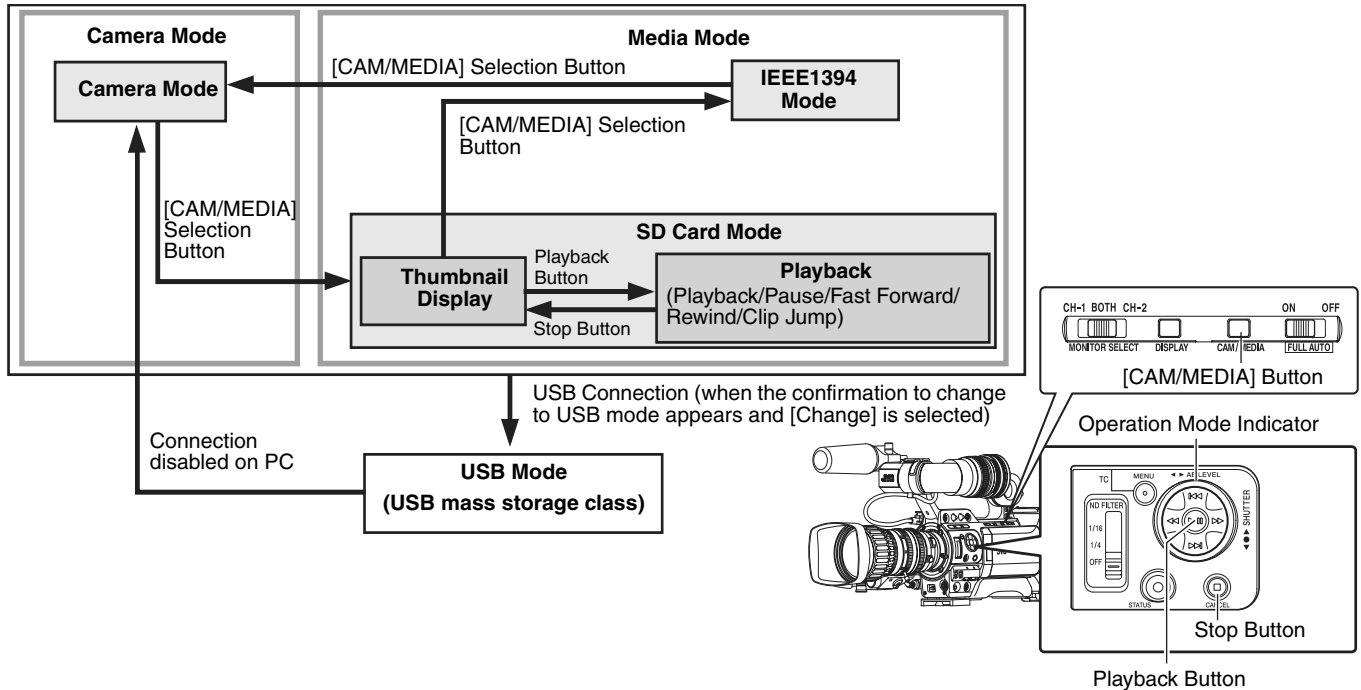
Camera Mode

Camera Mode

Media Mode

[CAM/MEDIA] Selection Button

IEEE1394 Mode

[CAM/MEDIA] Selection Button

[CAM/MEDIA] Selection Button

SD Card Mode

Thumbnail Display

Playback Button

Playback (Playback/Pause/Fast Forward/ Rewind/Clip Jump)

Stop Button

USB Connection (when the confirmation to change to USB mode appears and [Change] is selected)

Connection disabled on PC

USB Mode (USB mass storage class)

CH-1 BOTH CH-2 MONITOR SELECT DISPLAY CAM/MEDIA ON OFF FULL AUTO

[CAM/MEDIA] Button

Operation Mode Indicator

TC MENU ◄ ► AE LEVEL ND FILTER 1/16 1/4 OFF SHUTTER STATUS CANCEL

Stop Button

Playback Button